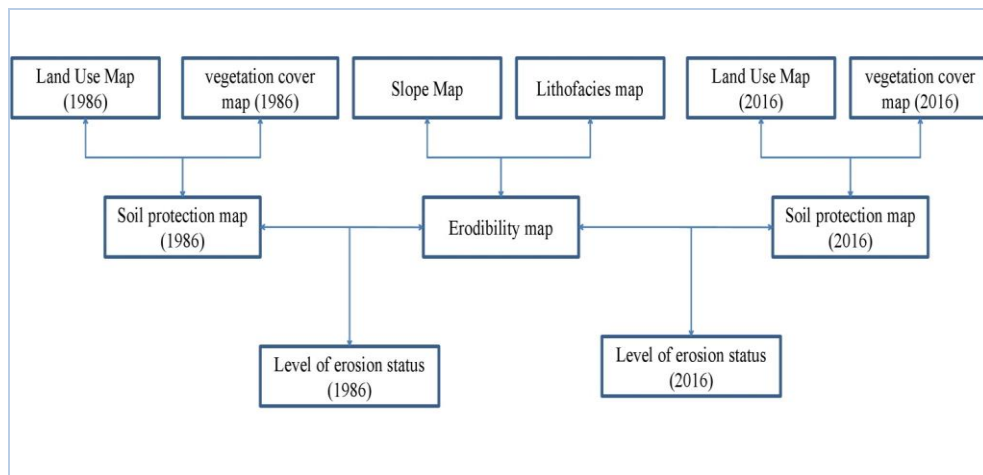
Land Use Map (1986)

vegetation cover map (1986)

Slope Map

Lithofacies map

Land Use Map (2016)

vegetation cover map (2016)

Soil protection map (1986)

Erodibility map

Soil protection map (2016)

Level of erosion status (1986)

Level of erosion status (2016)